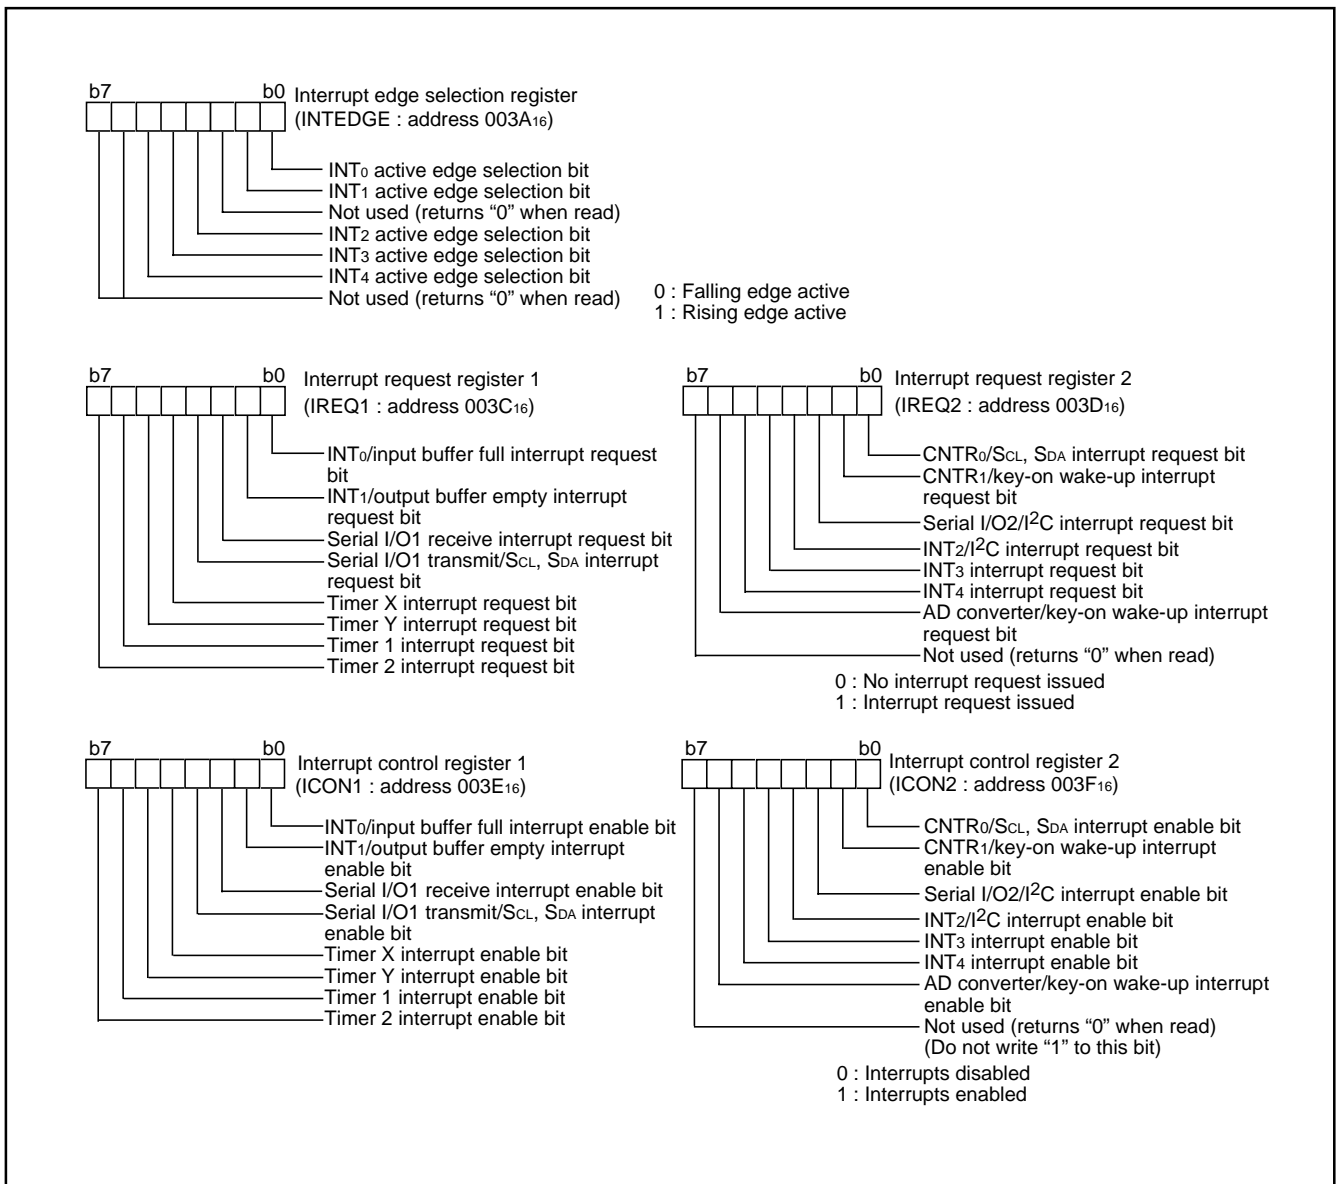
b7 b0 Interrupt edge selection register
(INTEDGE : address $003A_{16}$)

$INT_0$ active edge selection bit
$INT_1$ active edge selection bit
Not used (returns “0” when read)
$INT_2$ active edge selection bit
$INT_3$ active edge selection bit
$INT_4$ active edge selection bit
Not used (returns “0” when read)

0 : Falling edge active
1 : Rising edge active

b7 b0 Interrupt request register 1
(IREQ1 : address $003C_{16}$)

$INT_0$/input buffer full interrupt request bit
$INT_1$/output buffer empty interrupt request bit
Serial I/O1 receive interrupt request bit
Serial I/O1 transmit/$S_{CL}$, $S_{DA}$ interrupt request bit
Timer X interrupt request bit
Timer Y interrupt request bit
Timer 1 interrupt request bit
Timer 2 interrupt request bit

b7 b0 Interrupt request register 2
(IREQ2 : address $003D_{16}$)

$CNTR_0$/$S_{CL}$, $S_{DA}$ interrupt request bit
$CNTR_1$/key-on wake-up interrupt request bit
Serial I/O2/$I^2C$ interrupt request bit
$INT_2$/$I^2C$ interrupt request bit
$INT_3$ interrupt request bit
$INT_4$ interrupt request bit
AD converter/key-on wake-up interrupt request bit
Not used (returns “0” when read)

0 : No interrupt request issued
1 : Interrupt request issued

b7 b0 Interrupt control register 1
(ICON1 : address $003E_{16}$)

$INT_0$/input buffer full interrupt enable bit
$INT_1$/output buffer empty interrupt enable bit
Serial I/O1 receive interrupt enable bit
Serial I/O1 transmit/$S_{CL}$, $S_{DA}$ interrupt enable bit
Timer X interrupt enable bit
Timer Y interrupt enable bit
Timer 1 interrupt enable bit
Timer 2 interrupt enable bit

b7 b0 Interrupt control register 2
(ICON2 : address $003F_{16}$)

$CNTR_0$/$S_{CL}$, $S_{DA}$ interrupt enable bit
$CNTR_1$/key-on wake-up interrupt enable bit
Serial I/O2/$I^2C$ interrupt enable bit
$INT_2$/$I^2C$ interrupt enable bit
$INT_3$ interrupt enable bit
$INT_4$ interrupt enable bit
AD converter/key-on wake-up interrupt enable bit
Not used (returns “0” when read)
(Do not write “1” to this bit)

0 : Interrupts disabled
1 : Interrupts enabled